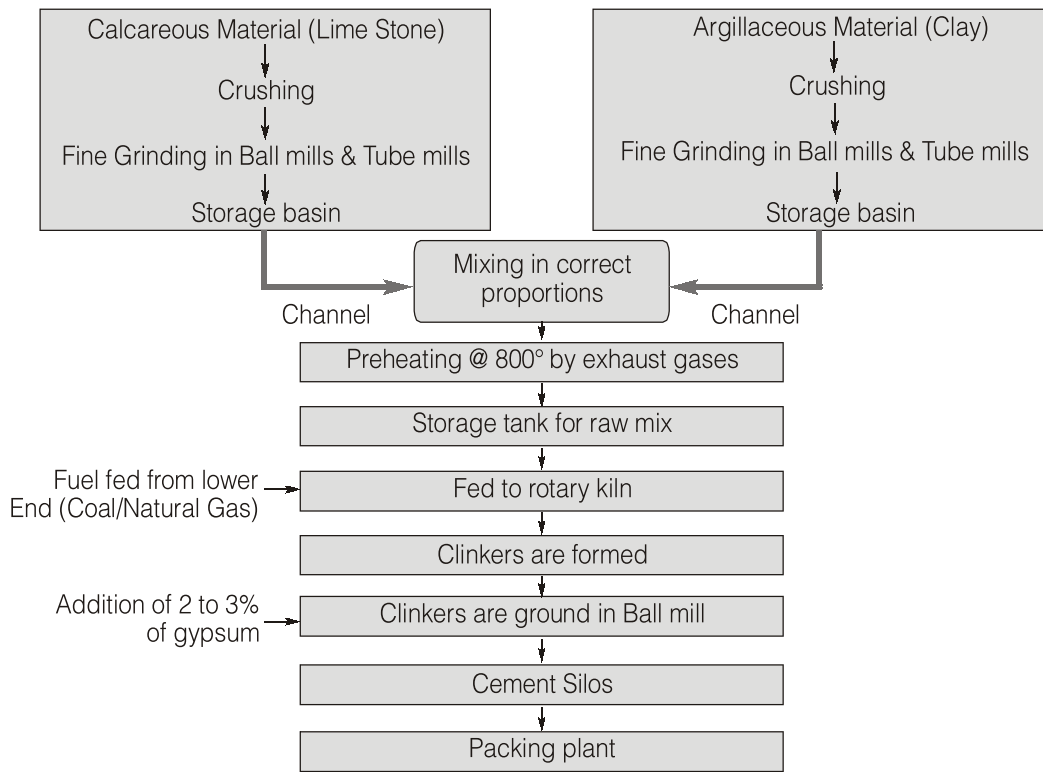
Calcareous Material (Lime Stone)
Crushing
Fine Grinding in Ball mills & Tube mills
Storage basin

Argillaceous Material (Clay)
Crushing
Fine Grinding in Ball mills & Tube mills
Storage basin

Channel

Mixing in correct proportions

Channel

Preheating @ 800° by exhaust gases

Storage tank for raw mix

Fuel fed from lower End (Coal/Natural Gas)

Fed to rotary kiln

Clinkers are formed

Addition of 2 to 3% of gypsum

Clinkers are ground in Ball mill

Cement Silos

Packing plant